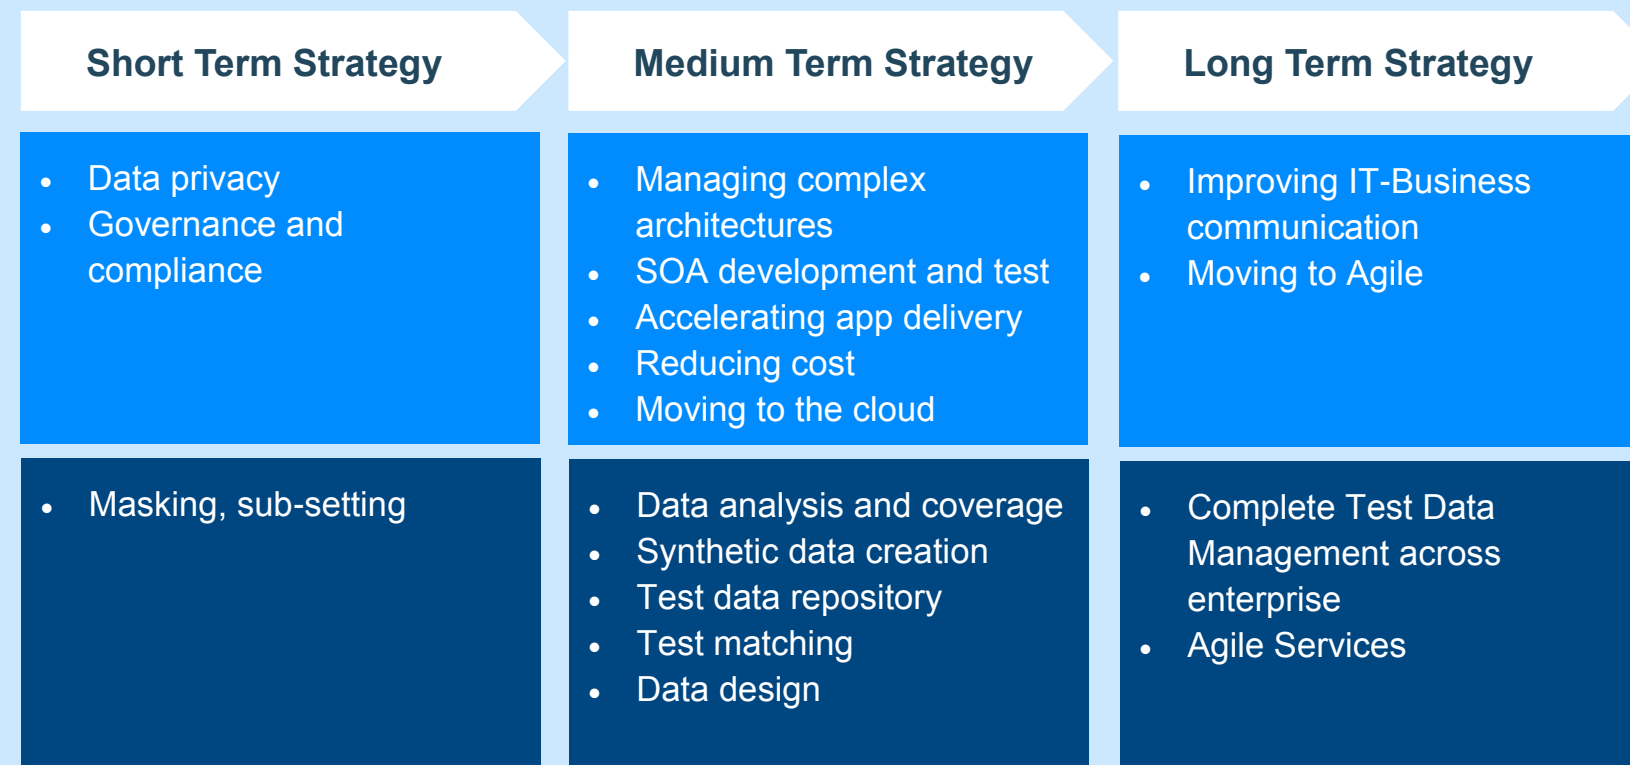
Short Term Strategy

- Data privacy
- Governance and compliance

- Masking, sub-setting

Medium Term Strategy

- Managing complex architectures
- SOA development and test
- Accelerating app delivery
- Reducing cost
- Moving to the cloud

- Data analysis and coverage
- Synthetic data creation
- Test data repository
- Test matching
- Data design

Long Term Strategy

- Improving IT-Business communication
- Moving to Agile

- Complete Test Data Management across enterprise
- Agile Services